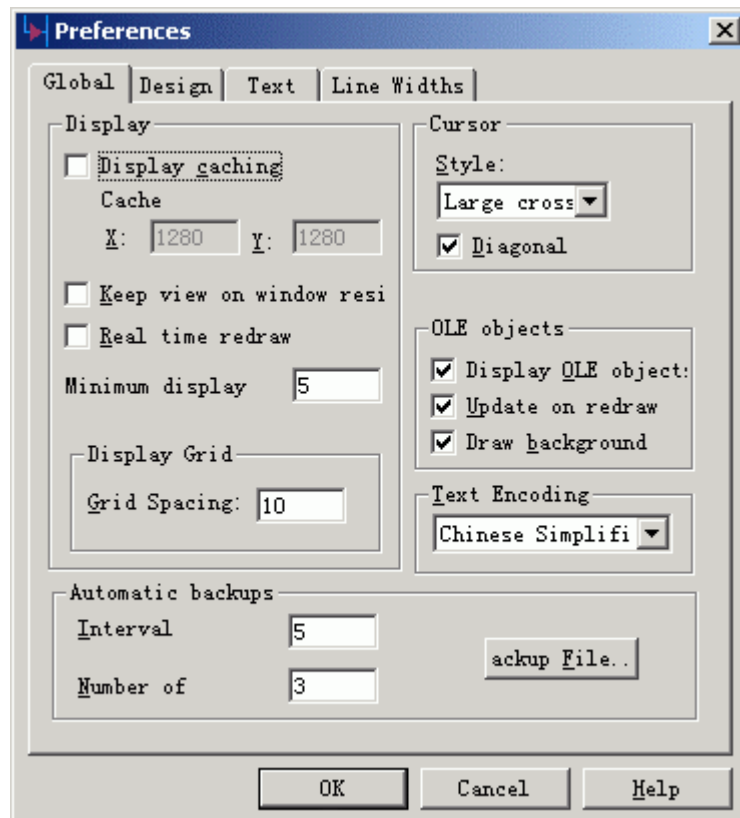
Preferences

Global
Design
Text
Line Widths

Display
Display caching
Cache
X: 1280
Y: 1280
Keep view on window resi
Real time redraw
Minimum display 5

Display Grid
Grid Spacing: 10

Cursor
Style:
Large cross
Diagonal

OLE objects
Display OLE object:
Update on redraw
Draw background

Text Encoding
Chinese Simplifi

Automatic backups
Interval 5
Number of 3
ackup File..

OK
Cancel
Help